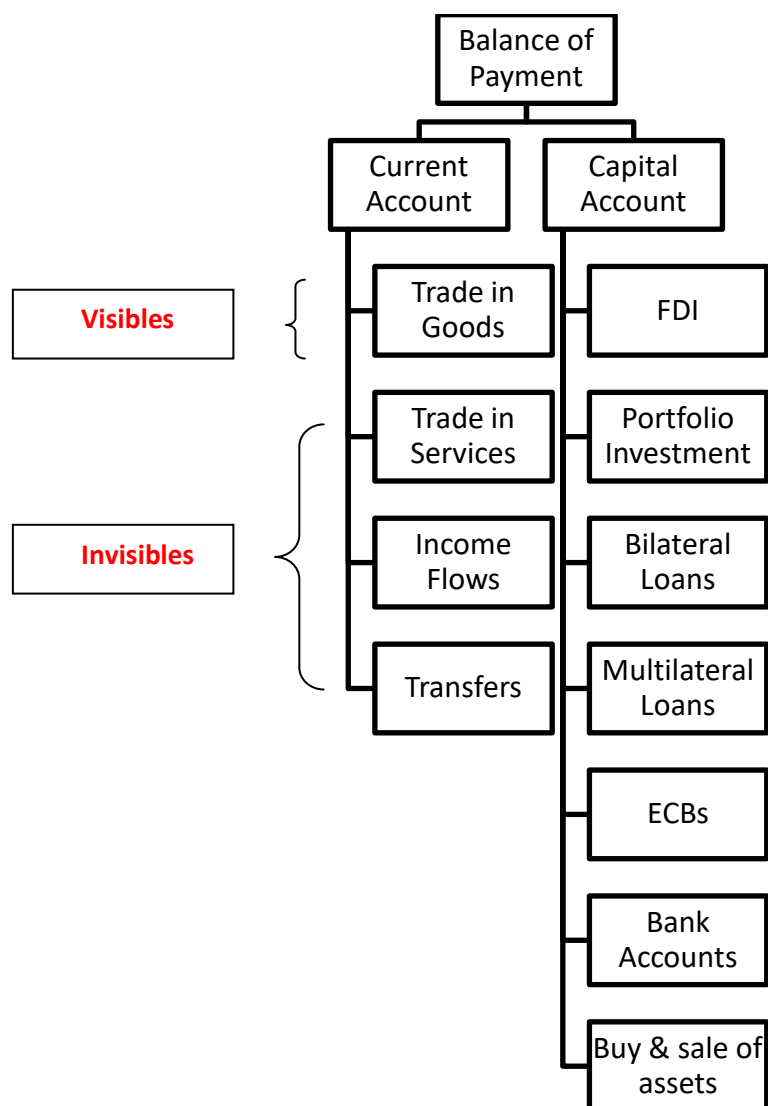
Balance of Payment

Current Account

Capital Account

Visibles

Trade in Goods

FDI

Trade in Services

Portfolio Investment

Invisibles

Income Flows

Bilateral Loans

Transfers

Multilateral Loans

ECBs

Bank Accounts

Buy & sale of assets